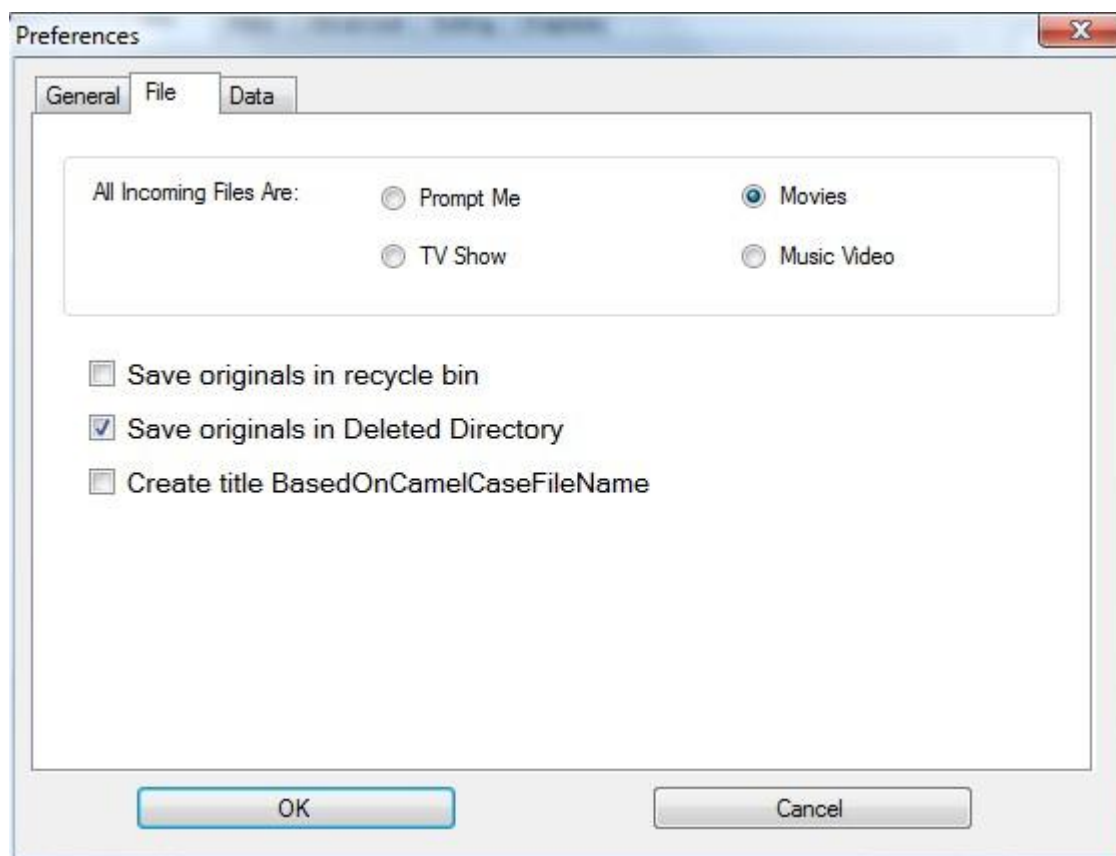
Preferences

General File Data

All Incoming Files Are: Prompt Me Movies

TV Show Music Video

Save originals in recycle bin

Save originals in Deleted Directory

Create title BasedOnCamelCaseFileName

OK Cancel